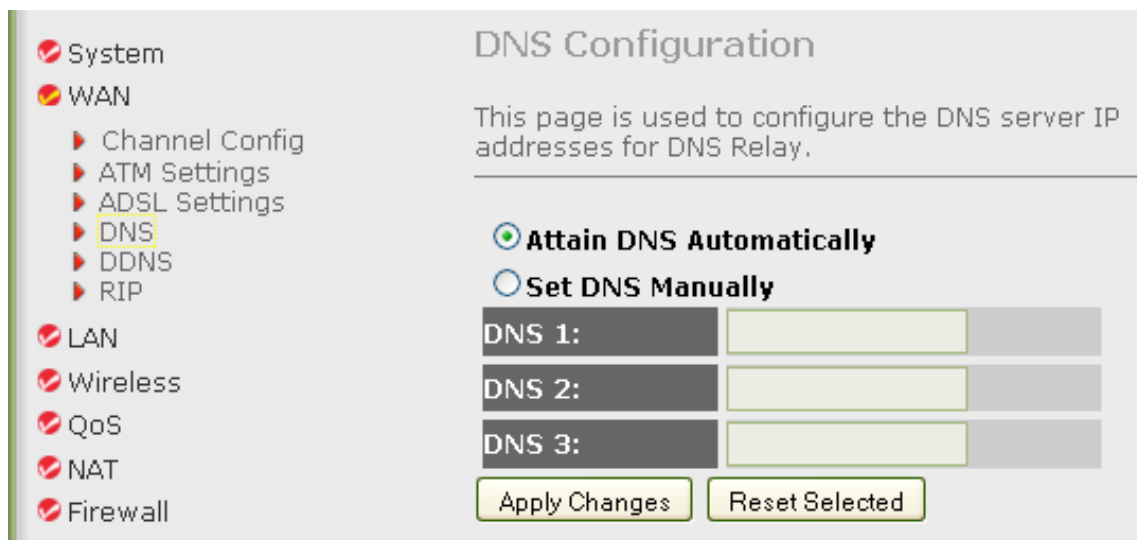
System
WAN
Channel Config
ATM Settings
ADSL Settings
DNS
DDNS
RIP
LAN
Wireless
QoS
NAT
Firewall

DNS Configuration

This page is used to configure the DNS server IP addresses for DNS Relay.

Attain DNS Automatically
Set DNS Manually

| DNS 1: | |
|---|---|
| DNS 2: | |
| DNS 3: | |

Apply Changes
Reset Selected